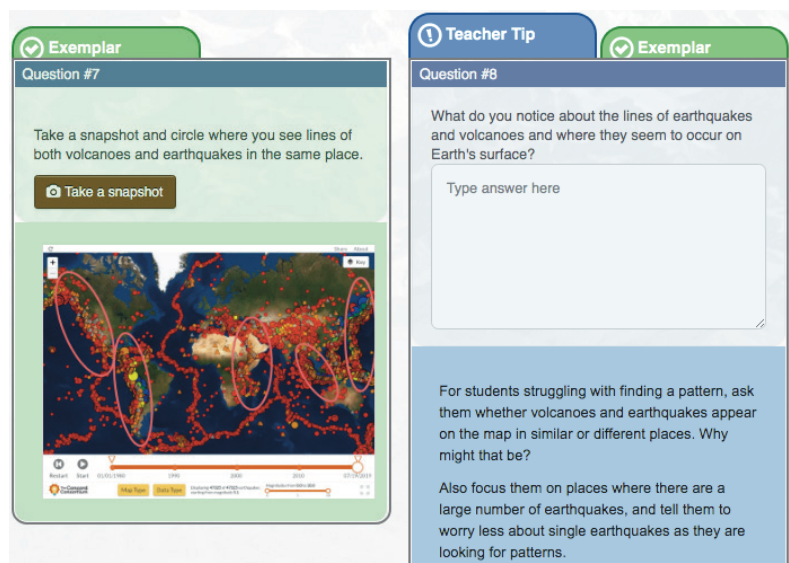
Exemplar

Question #7

Take a snapshot and circle where you see lines of both volcanoes and earthquakes in the same place.

Take a snapshot

Share About

Key

Restart Start

01/01/1980 1990 2000 2010 07/24/2019

Map Type Data Type

Teacher Tip

Exemplar

Question #8

What do you notice about the lines of earthquakes and volcanoes and where they seem to occur on Earth's surface?

Type answer here

For students struggling with finding a pattern, ask them whether volcanoes and earthquakes appear on the map in similar or different places. Why might that be?

Also focus them on places where there are a large number of earthquakes, and tell them to worry less about single earthquakes as they are looking for patterns.